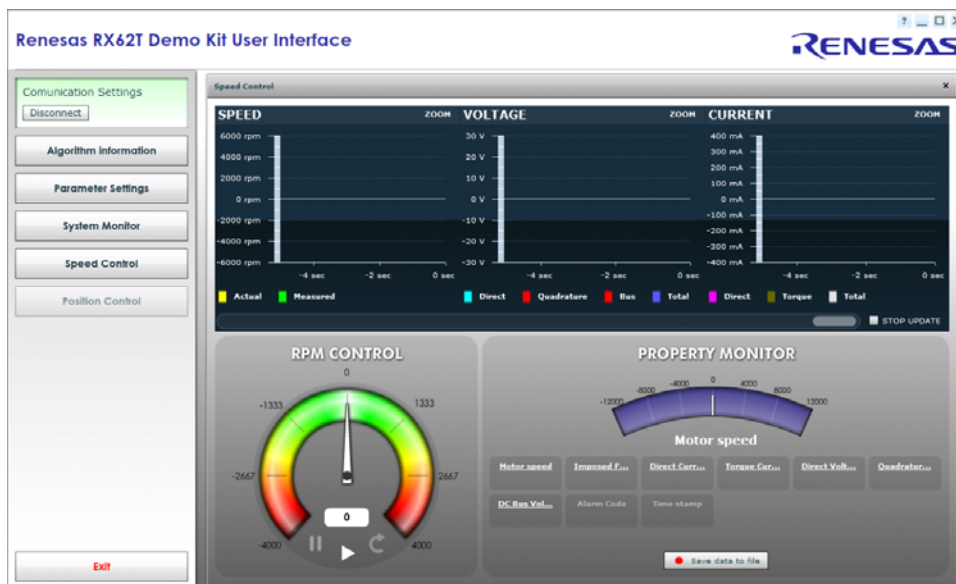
Renesas RX62T Demo Kit User Interface

? _ □ X

RENESAS

Comunication Settings
Disconnect

Algorithm information

Parameter Settings

System Monitor

Speed Control

Position Control

Exit

Speed Control

×

SPEED ZOOM

6000 rpm
4000 rpm
2000 rpm
0 rpm
-2000 rpm
-4000 rpm
-6000 rpm

-4 sec -2 sec 0 sec

Actual Measured

VOLTAGE ZOOM

30 V
20 V
10 V
0 V
-10 V
-20 V
-30 V

-4 sec -2 sec 0 sec

Direct Quadrature Bus Total

CURRENT ZOOM

400 mA
300 mA
200 mA
100 mA
0 mA
-100 mA
-200 mA
-300 mA
-400 mA

-4 sec -2 sec 0 sec

Direct Torque Total

STOP UPDATE

RPM CONTROL

0
-1333
1333
-2667
2667
-4000
4000

0

PROPERTY MONITOR

-12000 -8000 -4000 0 4000 8000 12000

Motor speed

Motor speed
Imposed F...
Direct Curr...
Torque Cur...
Direct Volt...
Quadrator...
DC Bus Vol...
Alarm Code
Time stamp

Save data to file